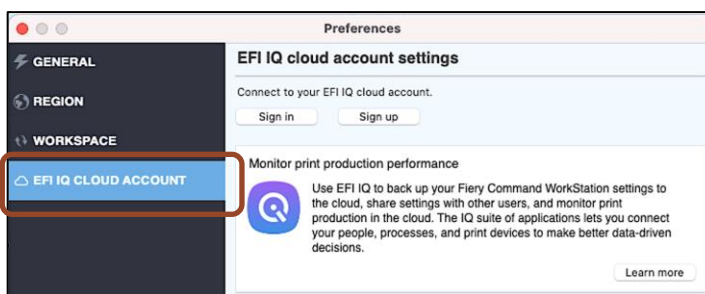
Preferences

GENERAL

REGION

WORKSPACE

EFI IQ CLOUD ACCOUNT

EFI IQ cloud account settings

Connect to your EFI IQ cloud account.

Sign in

Sign up

Monitor print production performance

Use EFI IQ to back up your Fiery Command WorkStation settings to the cloud, share settings with other users, and monitor print production in the cloud. The IQ suite of applications lets you connect your people, processes, and print devices to make better data-driven decisions.

Learn more